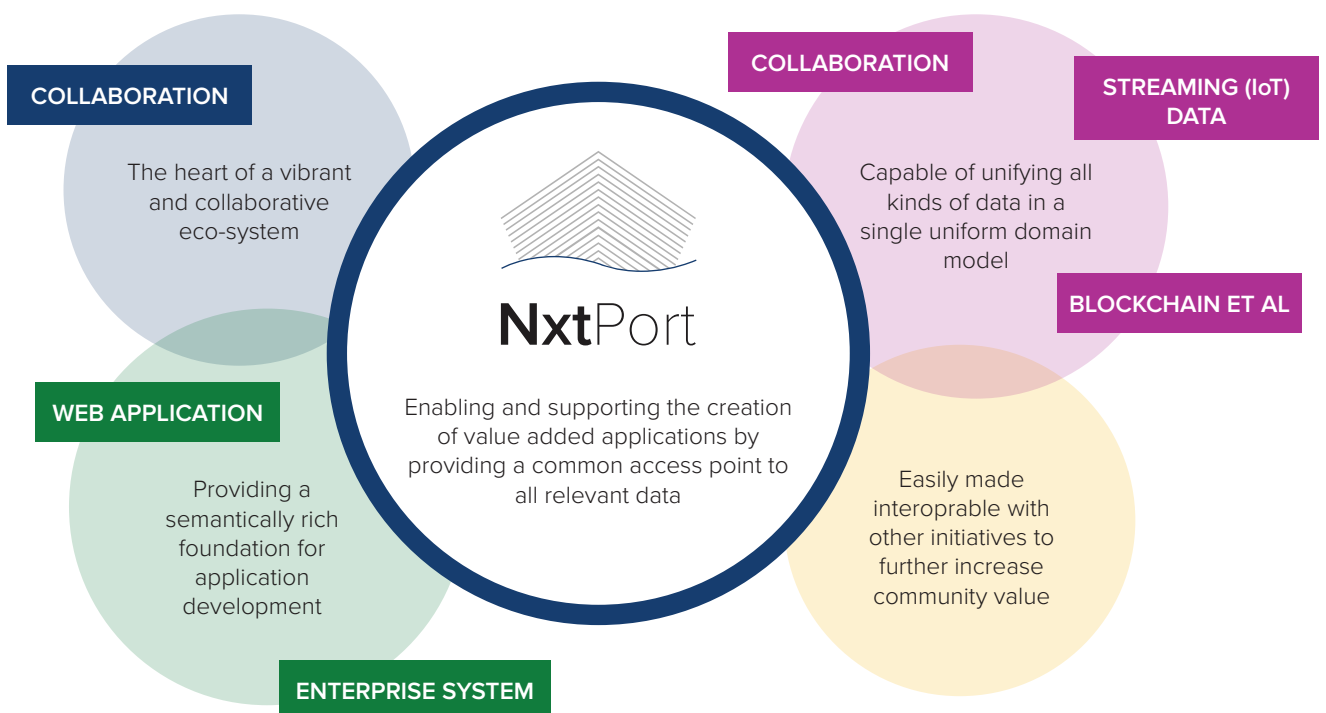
COLLABORATION

The heart of a vibrant and collaborative eco-system

COLLABORATION

STREAMING (IoT) DATA

Capable of unifying all kinds of data in a single uniform domain model

BLOCKCHAIN ET AL

NxtPort

Enabling and supporting the creation of value added applications by providing a common access point to all relevant data

WEB APPLICATION

Providing a semantically rich foundation for application development

ENTERPRISE SYSTEM

Easily made interoprable with other initiatives to further increase community value